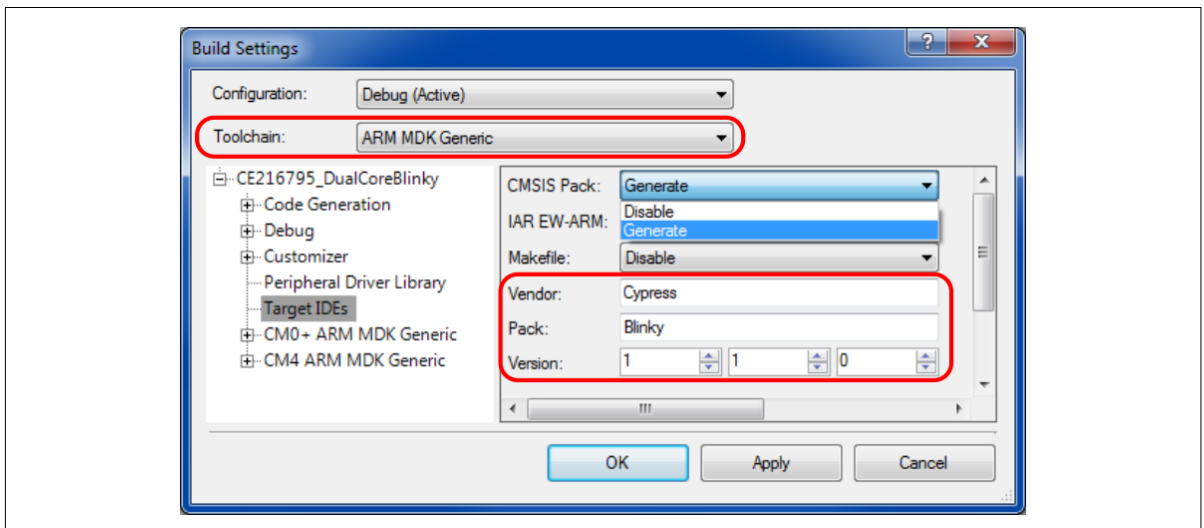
Build Settings

?
X

Configuration: Debug (Active)

Toolchain: ARM MDK Generic

CE216795_DualCoreBlinky
Code Generation
Debug
Customizer
Peripheral Driver Library
Target IDEs
CM0+ ARM MDK Generic
CM4 ARM MDK Generic

CMSIS Pack: Generate
Disable
Generate
IAR EW-ARM:
Makefile: Disable
Vendor: Cypress
Pack: Blinky
Version: 1 1 0

OK
Apply
Cancel